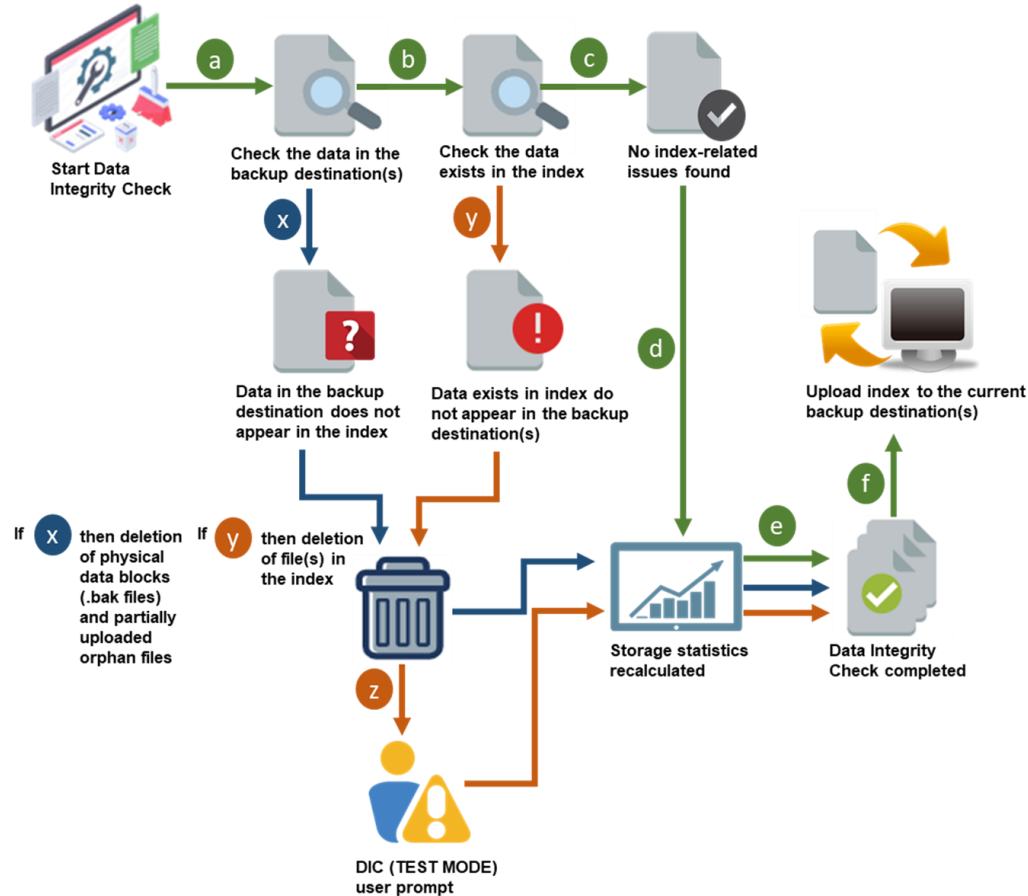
Start Data Integrity Check

a

Check the data in the backup destination(s)

b

Check the data exists in the index

c

No index-related issues found

x

y

Data in the backup destination does not appear in the index

Data exists in index do not appear in the backup destination(s)

d

Upload index to the current backup destination(s)

f

e

If x then deletion of physical data blocks (.bak files) and partially uploaded orphan files

If y then deletion of file(s) in the index

Storage statistics recalculated

Data Integrity Check completed

z

DIC (TEST MODE) user prompt